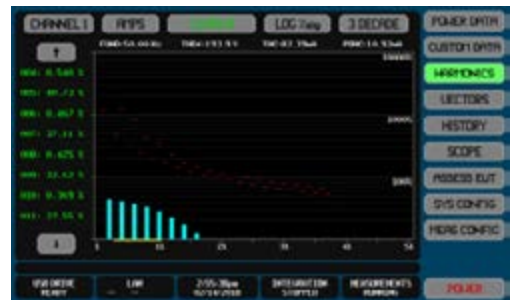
CHANNEL 1
AMPS
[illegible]
LOG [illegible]
3 DECADE
POWER DATA
CUSTOM DATA
HARMONICS
VECTORS
HISTORY
SCOPE
ASSESS EUT
SYS CONFIG
MEAS CONFIG
POWER

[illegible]
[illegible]
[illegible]
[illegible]

↑
↓

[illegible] %
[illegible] %
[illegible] %
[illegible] %
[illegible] %
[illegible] %
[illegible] %
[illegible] %

10000
1000
100

1
10
20
30
40
50

USB DRIVE READY
LAN
2:55:38pm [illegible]
INTEGRATION STOPPED
MEASUREMENTS RUNNING